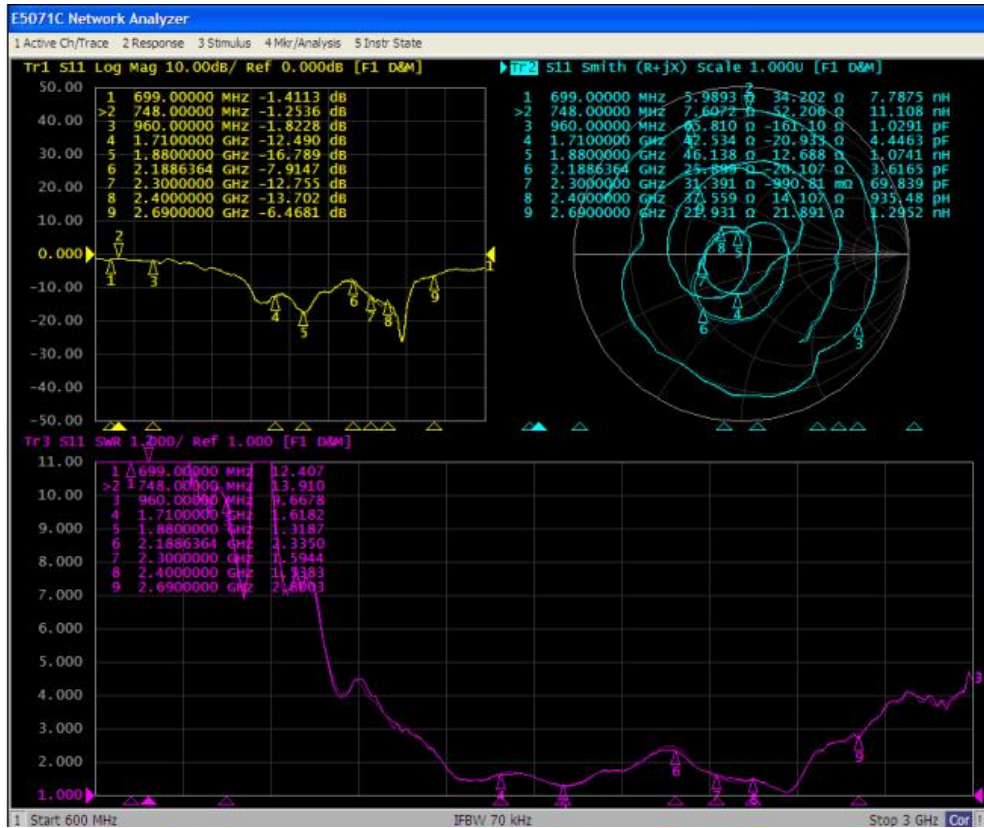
E5071C Network Analyzer

1 Active Ch/Trace 2 Response 3 Stimulus 4 Mkr/Analysis 5 Instr State

Tr1 S11 Log Mag 10.00dB/ Ref 0.000dB [F1 D&M]

| | | | |
|---|---|---|---|
| 1 | 699.00000 MHz | -1.4113 | dB |
| >2 | 748.00000 MHz | -1.2536 | dB |
| 3 | 960.00000 MHz | -1.8228 | dB |
| 4 | 1.7100000 GHz | -12.490 | dB |
| 5 | 1.8800000 GHz | -16.789 | dB |
| 6 | 2.1886364 GHz | -7.9147 | dB |
| 7 | 2.3000000 GHz | -12.755 | dB |
| 8 | 2.4000000 GHz | -13.702 | dB |
| 9 | 2.6900000 GHz | -6.4681 | dB |

50.00
40.00
30.00
20.00
10.00
0.000
-10.00
-20.00
-30.00
-40.00
-50.00

2 1 3 4 5 6 7 8 9

Tr2 S11 Smith (R+jX) Scale 1.000U [F1 D&M]

| | | | | |
|---|---|---|---|---|
| 1 | 699.00000 MHz | 5.9893 Ω | 34.202 Ω | 7.7875 nH |
| >2 | 748.00000 MHz | 7.6072 Ω | 52.206 Ω | 11.108 nH |
| 3 | 960.00000 MHz | 65.810 Ω | -161.10 Ω | 1.0291 pF |
| 4 | 1.7100000 GHz | 42.534 Ω | -20.933 Ω | 4.4463 pF |
| 5 | 1.8800000 GHz | 46.138 Ω | 12.688 Ω | 1.0741 nH |
| 6 | 2.1886364 GHz | 25.899 Ω | -20.107 Ω | 3.6165 pF |
| 7 | 2.3000000 GHz | 31.391 Ω | -990.81 mΩ | 69.839 pF |
| 8 | 2.4000000 GHz | 37.559 Ω | 14.107 Ω | 935.48 pH |
| 9 | 2.6900000 GHz | 21.931 Ω | 21.891 Ω | 1.2952 nH |

Tr3 S11 SWR 1.000/ Ref 1.000 [F1 D&M]

| | | | |
|---|---|---|---|
| 1 | 699.00000 | MHz | 12.407 |
| >2 | 748.00000 | MHz | 13.910 |
| 3 | 960.00000 | MHz | 9.6678 |
| 4 | 1.7100000 | GHz | 1.6182 |
| 5 | 1.8800000 | GHz | 1.3187 |
| 6 | 2.1886364 | GHz | 2.3350 |
| 7 | 2.3000000 | GHz | 1.5944 |
| 8 | 2.4000000 | GHz | 1.3383 |
| 9 | 2.6900000 | GHz | 2.8003 |

11.00
10.00
9.000
8.000
7.000
6.000
5.000
4.000
3.000
2.000
1.000

1 Start 600 MHz IFBW 70 kHz Stop 3 GHz Cor !